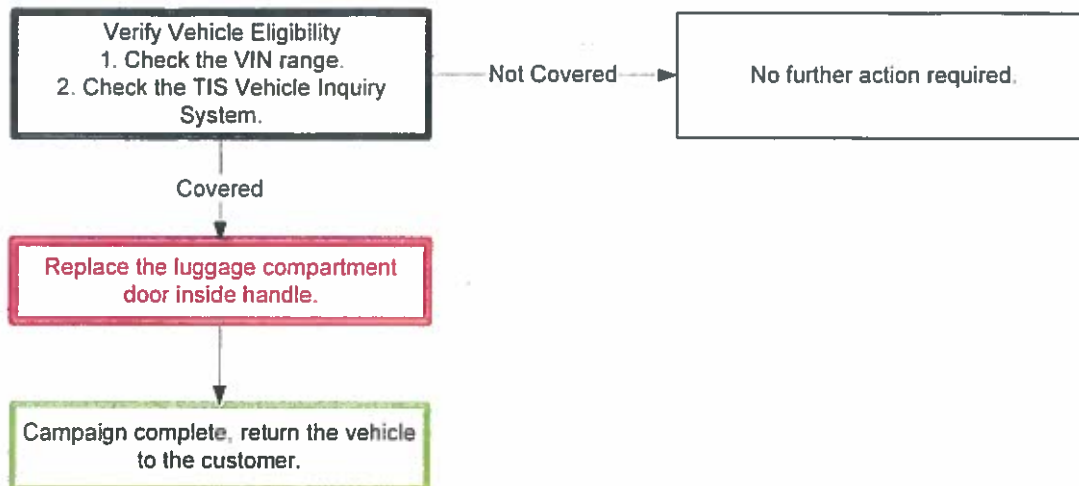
Verify Vehicle Eligibility
1. Check the VIN range.
2. Check the TIS Vehicle Inquiry System.

Not Covered

No further action required.

Covered

Replace the luggage compartment door inside handle.

Campaign complete, return the vehicle to the customer.